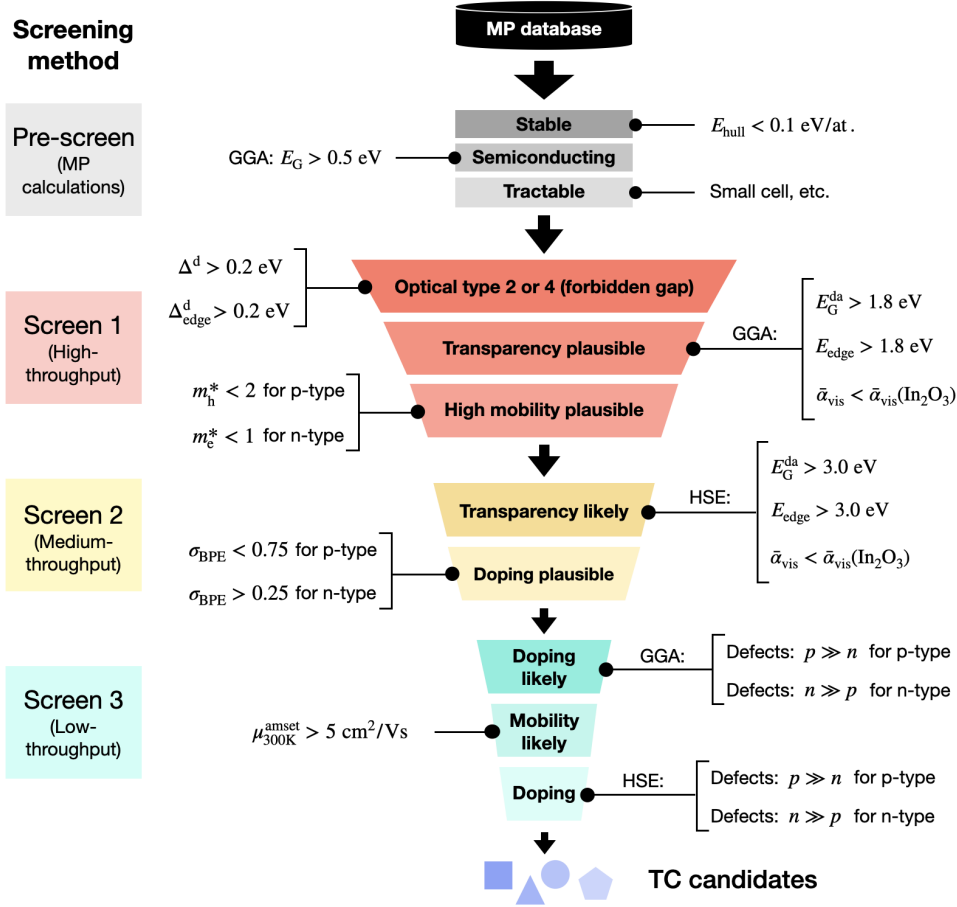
Screening method

MP database

Pre-screen (MP calculations)

Stable
$E_{\mathrm{hull}} < 0.1$ eV/at.

GGA: $E_{\mathrm{G}} > 0.5$ eV
Semiconducting

Tractable
Small cell, etc.

Screen 1 (High-throughput)

$\Delta^{\mathrm{d}} > 0.2$ eV
$\Delta^{\mathrm{d}}_{\mathrm{edge}} > 0.2$ eV
Optical type 2 or 4 (forbidden gap)

Transparency plausible
GGA:
$E^{\mathrm{da}}_{\mathrm{G}} > 1.8$ eV
$E_{\mathrm{edge}} > 1.8$ eV
$\bar{\alpha}_{\mathrm{vis}} < \bar{\alpha}_{\mathrm{vis}}(In_2O_3)$

$m^*_{\mathrm{h}} < 2$ for p-type
$m^*_{\mathrm{e}} < 1$ for n-type
High mobility plausible

Screen 2 (Medium-throughput)

Transparency likely
HSE:
$E^{\mathrm{da}}_{\mathrm{G}} > 3.0$ eV
$E_{\mathrm{edge}} > 3.0$ eV
$\bar{\alpha}_{\mathrm{vis}} < \bar{\alpha}_{\mathrm{vis}}(In_2O_3)$

$\sigma_{\mathrm{BPE}} < 0.75$ for p-type
$\sigma_{\mathrm{BPE}} > 0.25$ for n-type
Doping plausible

Screen 3 (Low-throughput)

Doping likely
GGA:
Defects: $p \gg n$ for p-type
Defects: $n \gg p$ for n-type

$\mu^{\mathrm{amset}}_{\mathrm{300K}} > 5$ cm$^2$/Vs
Mobility likely

Doping
HSE:
Defects: $p \gg n$ for p-type
Defects: $n \gg p$ for n-type

TC candidates